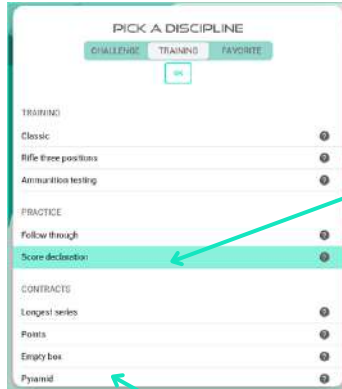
PICK A DISCIPLINE

CHALLENGE TRAINING FAVORITE

OK

TRAINING

Classic

Rifle three positions

Ammunition testing

PRACTICE

Follow through

Score declaration

CONTRACTS

Longest series

Points

Empty box

Pyramid